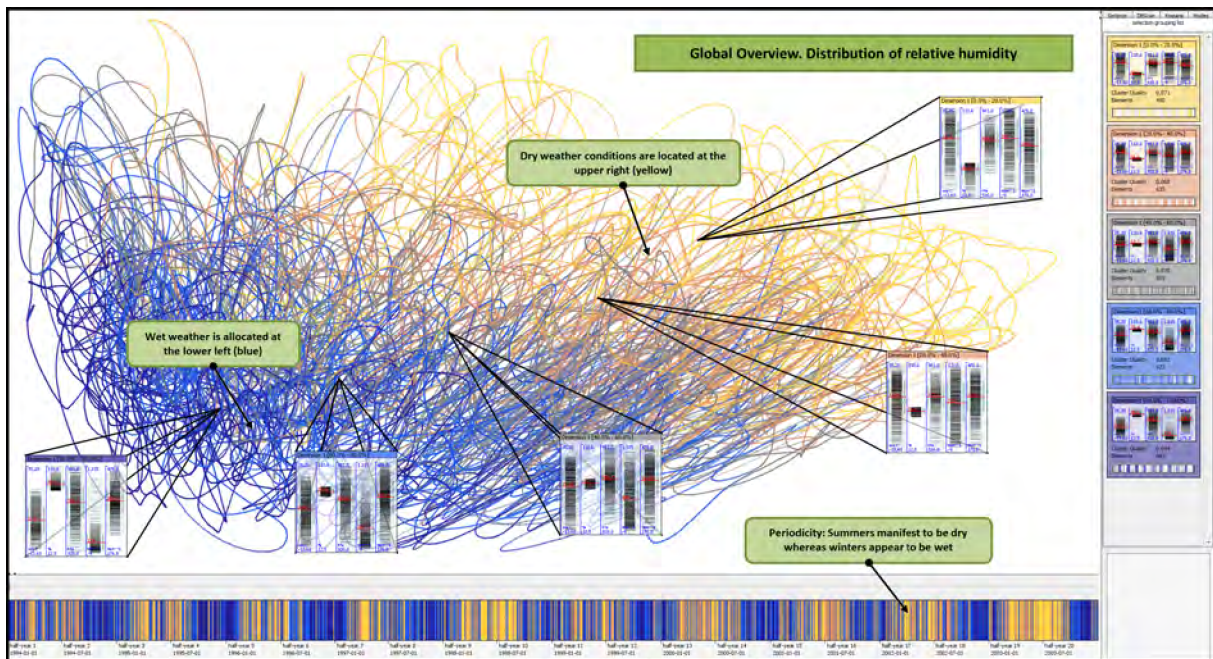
Global Overview. Distribution of relative humidity

Dry weather conditions are located at the upper right (yellow)

Wet weather is allocated at the lower left (blue)

Periodicity: Summers manifest to be dry whereas winters appear to be wet

Dimension 1 [20.0% - 28.0%]

Dimension 1 [28.0% - 40.0%]

Dimension 1 [40.0% - 60.0%]

Cluster Quality

Elements

half-year 1 1994-01-01
half-year 2 1994-07-01
half-year 3 1995-01-01
half-year 4 1995-07-01
half-year 5 1996-01-01
half-year 6 1996-07-01
half-year 7 1997-01-01
half-year 8 1997-07-01
half-year 9 1998-01-01
half-year 10 1998-07-01
half-year 11 1999-01-01
half-year 12 1999-07-01
half-year 13 2000-01-01
half-year 14 2000-07-01
half-year 15 2001-01-01
half-year 16 2001-07-01
half-year 17 2002-01-01
half-year 18 2002-07-01
half-year 19 2003-01-01
half-year 20 2003-07-01

Settings
KMeans
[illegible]